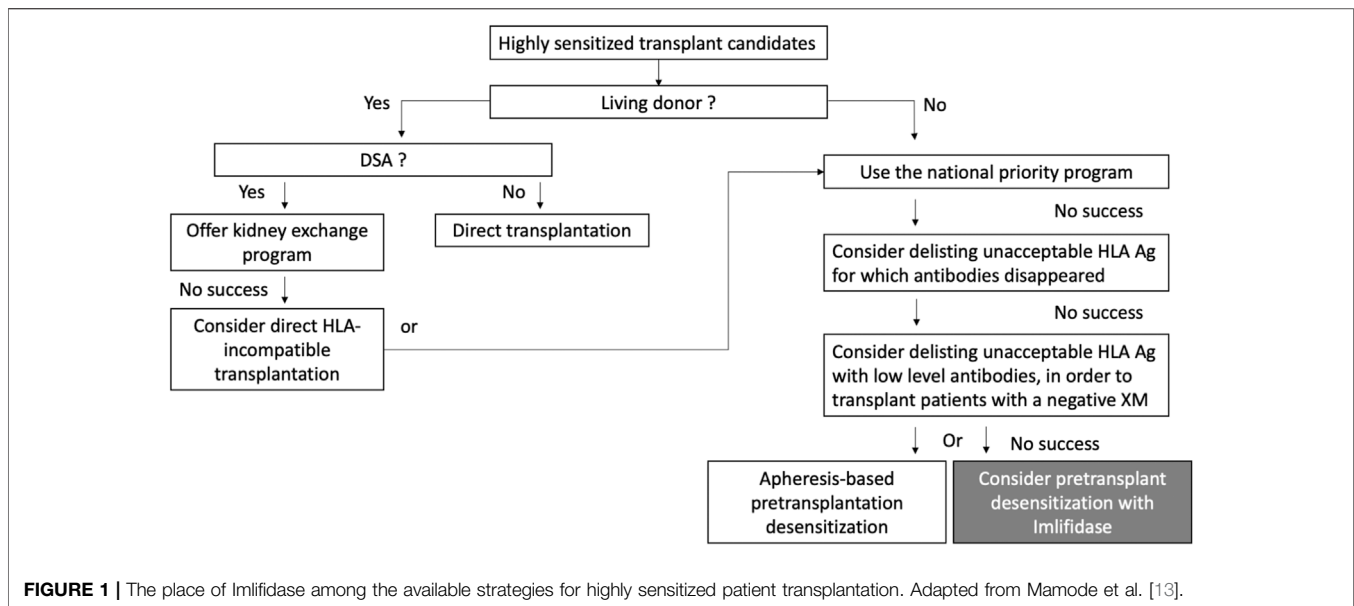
Highly sensitized transplant candidates

Living donor ?

Yes

No

DSA ?

Yes

No

Offer kidney exchange program

Direct transplantation

No success

Consider direct HLA-incompatible transplantation

or

Use the national priority program

No success

Consider delisting unacceptable HLA Ag for which antibodies disappeared

No success

Consider delisting unacceptable HLA Ag with low level antibodies, in order to transplant patients with a negative XM

Or

No success

Apheresis-based pretransplantation desensitization

Consider pretransplant desensitization with Imlifidase

**FIGURE 1 |** The place of Imlifidase among the available strategies for highly sensitized patient transplantation. Adapted from Mamode et al. [13].